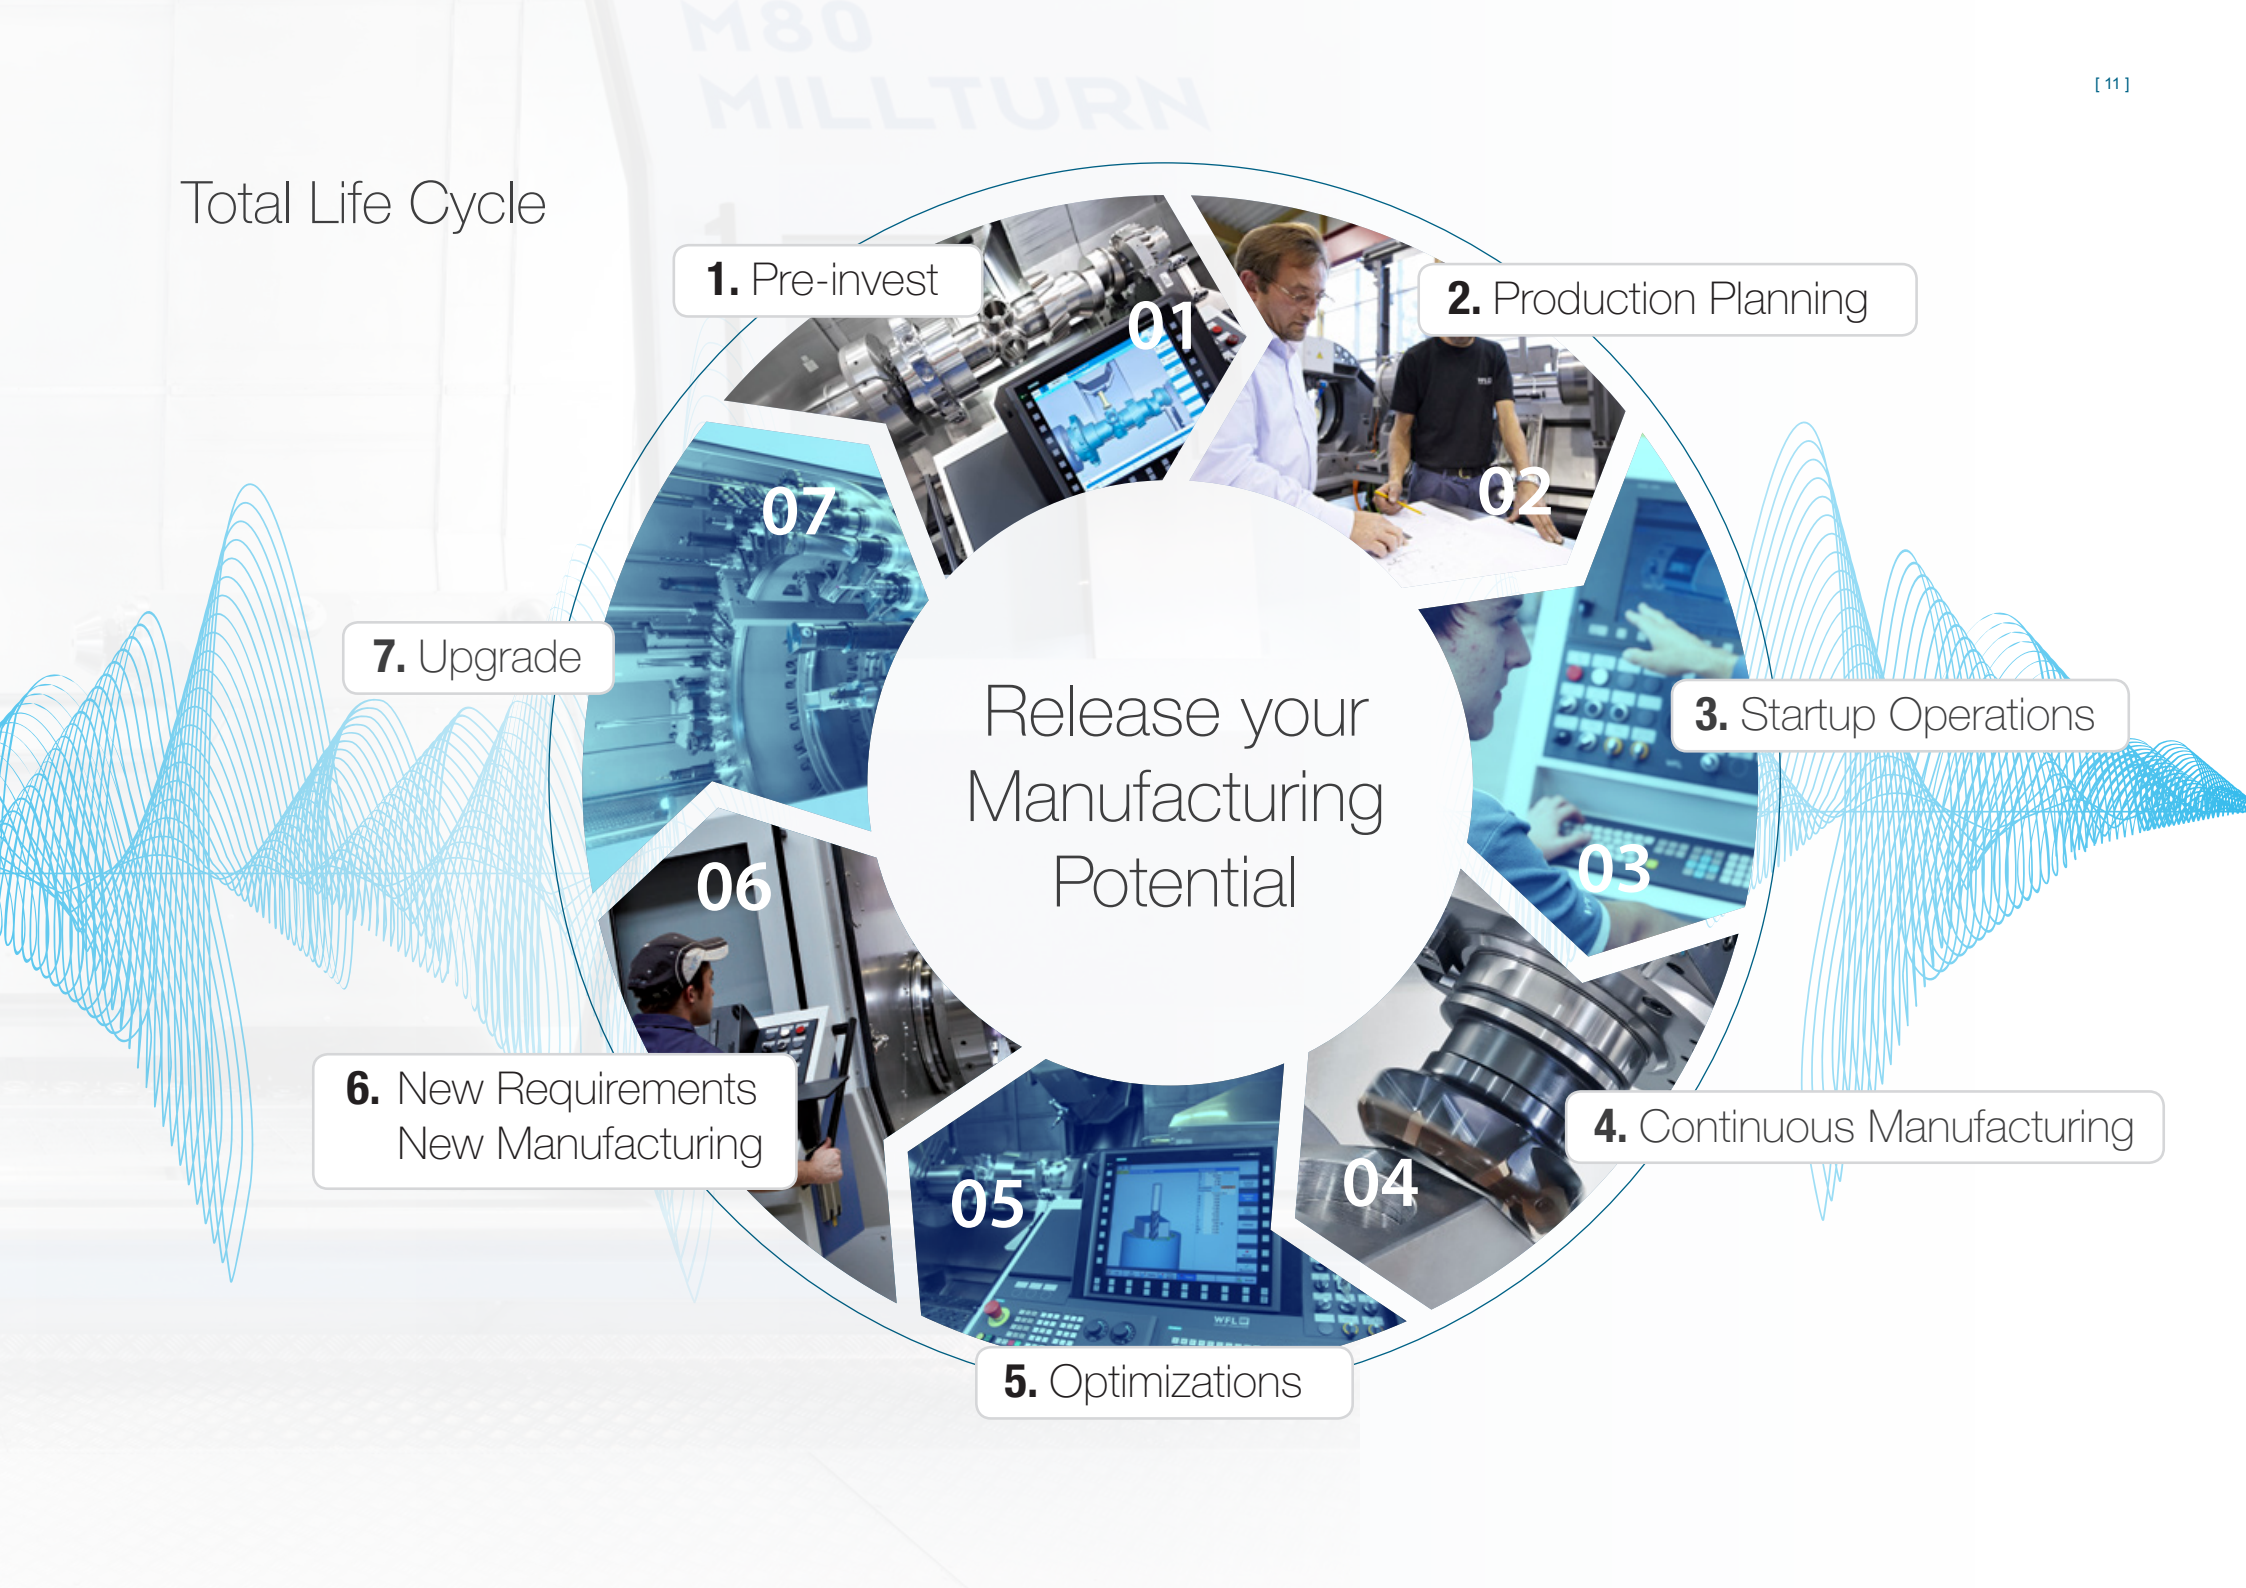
[ 11 ]

M80 MILLTURN

Total Life Cycle

1. Pre-invest

01

2. Production Planning

02

07

7. Upgrade

Release your Manufacturing Potential

3. Startup Operations

03

06

6. New Requirements
New Manufacturing

4. Continuous Manufacturing

04

05

5. Optimizations